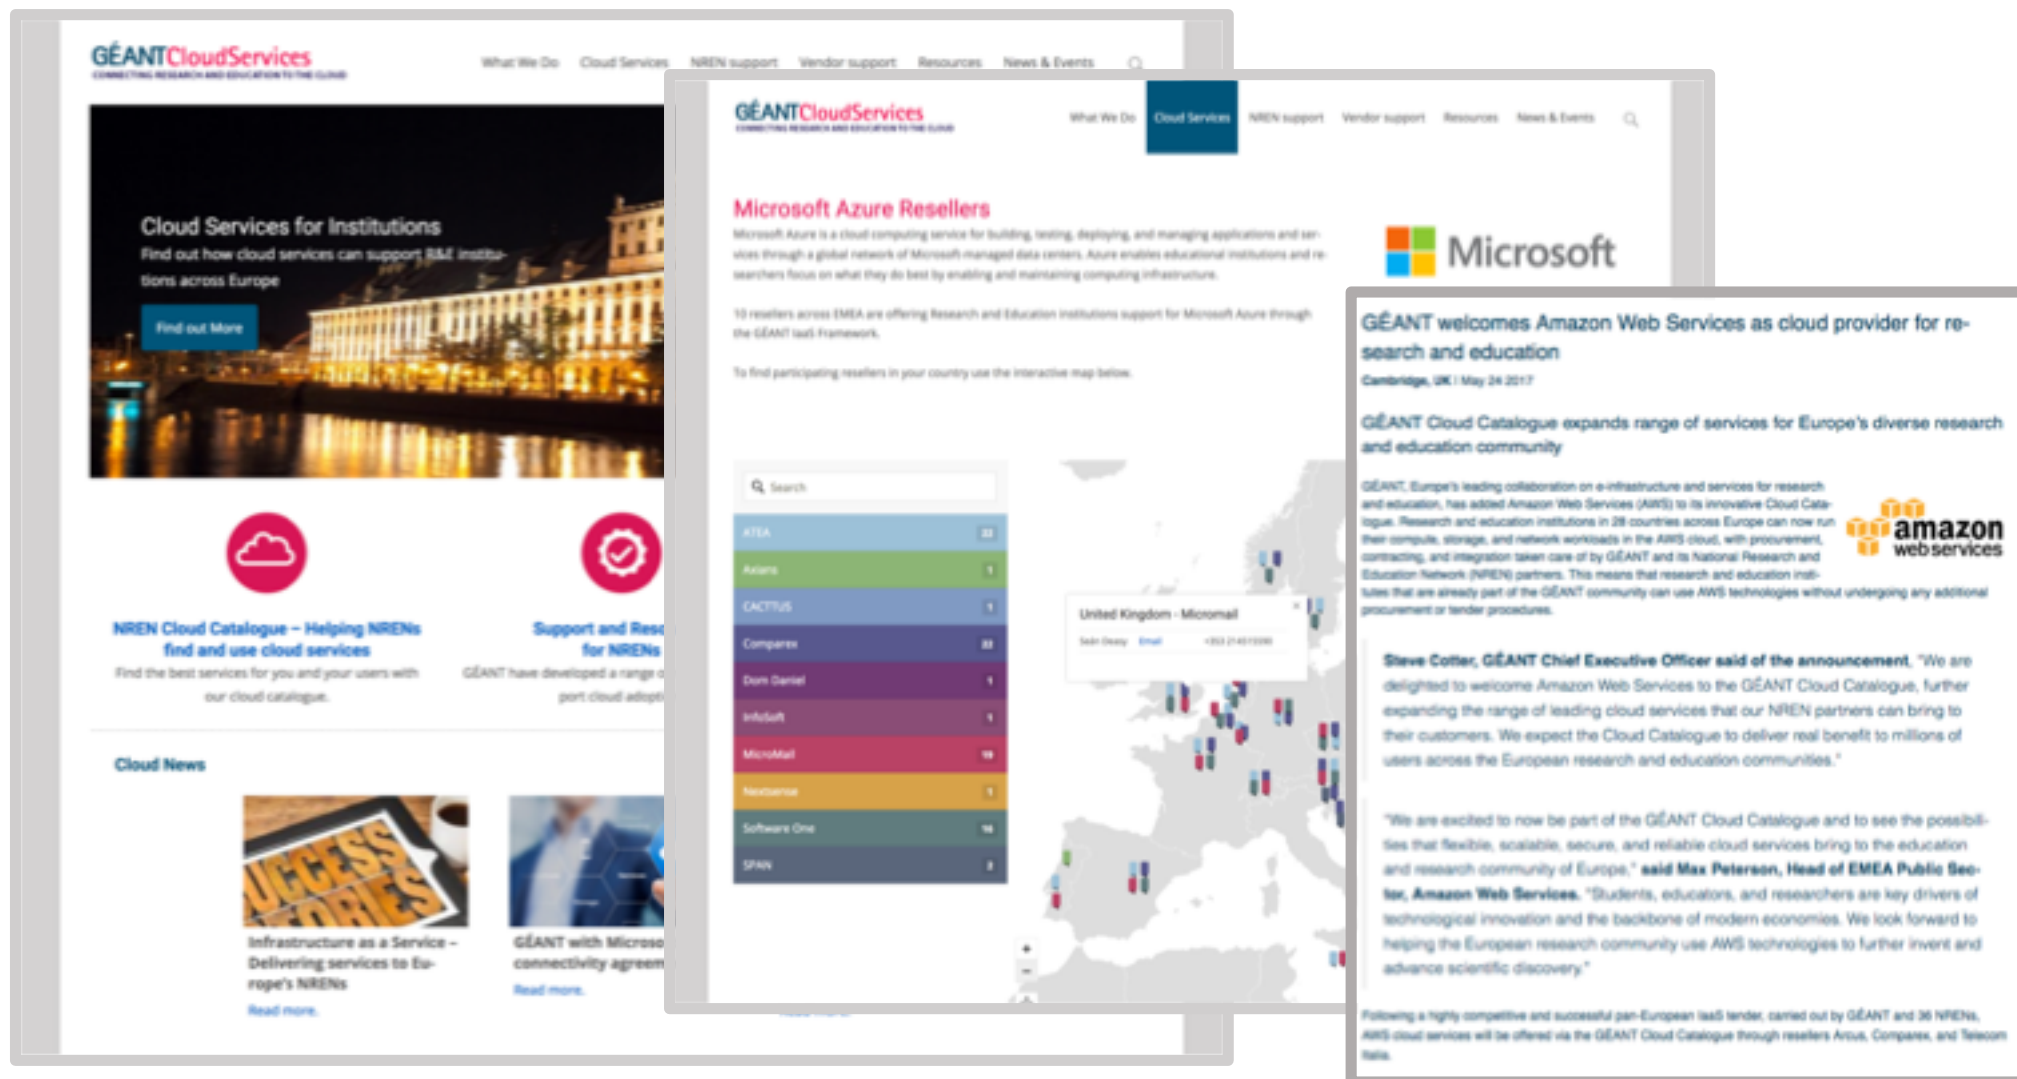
GÉANTCloudServices
CONNECTING RESEARCH AND EDUCATION TO THE CLOUD

What We Do Cloud Services NREN support Vendor support Resources News & Events

Cloud Services for Institutions
Find out how cloud services can support R&E institutions across Europe

Find out More

NREN Cloud Catalogue – Helping NRENs find and use cloud services
Find the best services for you and your users with our cloud catalogue.

Support and Res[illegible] for NRENs
GÉANT have developed a range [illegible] port cloud adopt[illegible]

Cloud News

Infrastructure as a Service – Delivering services to Europe's NRENs
Read more.

GÉANT with Microso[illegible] connectivity agreem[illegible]
Read more.

GÉANTCloudServices
CONNECTING RESEARCH AND EDUCATION TO THE CLOUD

What We Do Cloud Services NREN support Vendor support Resources News & Events

Microsoft Azure Resellers

Microsoft Azure is a cloud computing service for building, testing, deploying, and managing applications and services through a global network of Microsoft-managed data centers. Azure enables educational institutions and researchers focus on what they do best by enabling and maintaining computing infrastructure.

10 resellers across EMEA are offering Research and Education institutions support for Microsoft Azure through the GÉANT IaaS Framework.

To find participating resellers in your country use the interactive map below.

Microsoft

Search

| ATEA | 22 |
|---|---|
| Axians | 1 |
| CACTTUS | 1 |
| Comparex | 22 |
| Dom Daniel | 1 |
| InfoSoft | 1 |
| MicroMail | 19 |
| Nextsense | 1 |
| Software One | 18 |
| SPAIN | 2 |

United Kingdom - Micromail
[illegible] Email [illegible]

GÉANT welcomes Amazon Web Services as cloud provider for research and education
Cambridge, UK | May 24 2017

GÉANT Cloud Catalogue expands range of services for Europe's diverse research and education community

GÉANT, Europe's leading collaboration on e-infrastructure and services for research and education, has added Amazon Web Services (AWS) to its innovative Cloud Catalogue. Research and education institutions in 28 countries across Europe can now run their compute, storage, and network workloads in the AWS cloud, with procurement, contracting, and integration taken care of by GÉANT and its National Research and Education Network (NREN) partners. This means that research and education institutes that are already part of the GÉANT community can use AWS technologies without undergoing any additional procurement or tender procedures.

amazon web services

Steve Cotter, GÉANT Chief Executive Officer said of the announcement, "We are delighted to welcome Amazon Web Services to the GÉANT Cloud Catalogue, further expanding the range of leading cloud services that our NREN partners can bring to their customers. We expect the Cloud Catalogue to deliver real benefit to millions of users across the European research and education communities."

"We are excited to now be part of the GÉANT Cloud Catalogue and to see the possibilities that flexible, scalable, secure, and reliable cloud services bring to the education and research community of Europe," said Max Peterson, Head of EMEA Public Sector, Amazon Web Services. "Students, educators, and researchers are key drivers of technological innovation and the backbone of modern economies. We look forward to helping the European research community use AWS technologies to further invent and advance scientific discovery."

Following a highly competitive and successful pan-European IaaS tender, carried out by GÉANT and 36 NRENs, AWS cloud services will be offered via the GÉANT Cloud Catalogue through resellers Arcus, Comparex, and Telecom Italia.